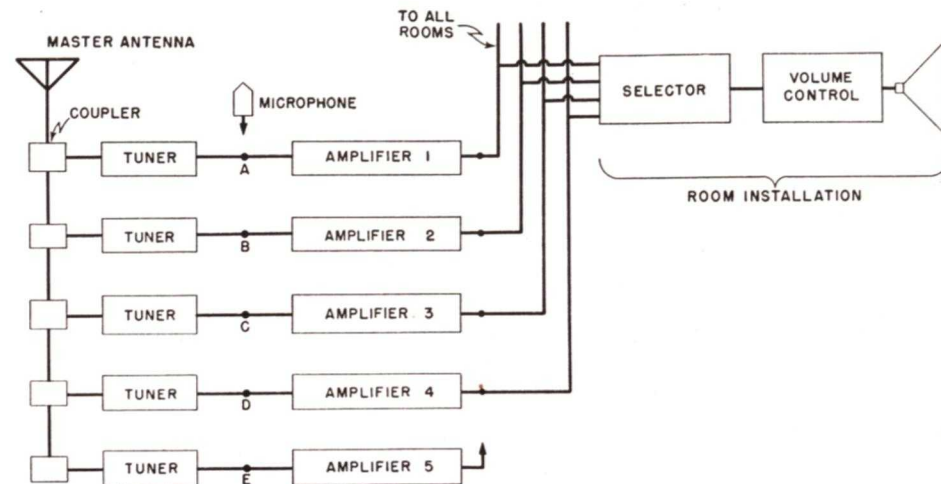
TO ALL ROOMS

MASTER ANTENNA

COUPLER

MICROPHONE

SELECTOR

VOLUME CONTROL

ROOM INSTALLATION

TUNER

A

AMPLIFIER 1

TUNER

B

AMPLIFIER 2

TUNER

C

AMPLIFIER 3

TUNER

D

AMPLIFIER 4

TUNER

E

AMPLIFIER 5